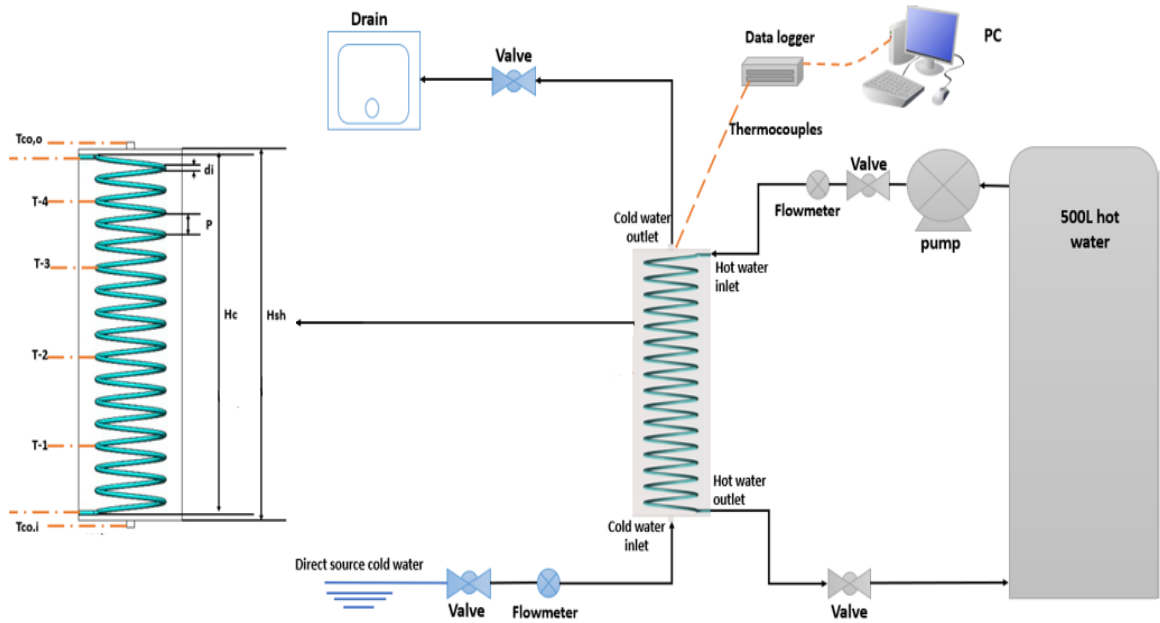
Drain

Valve

Data logger

PC

Thermocouples

Tco,o

di

T-4

P

T-3

Hc

Hsh

T-2

T-1

Tco,i

Valve

Flowmeter

pump

500L hot water

Cold water outlet

Hot water inlet

Hot water outlet

Cold water inlet

Direct source cold water

Valve

Flowmeter

Valve